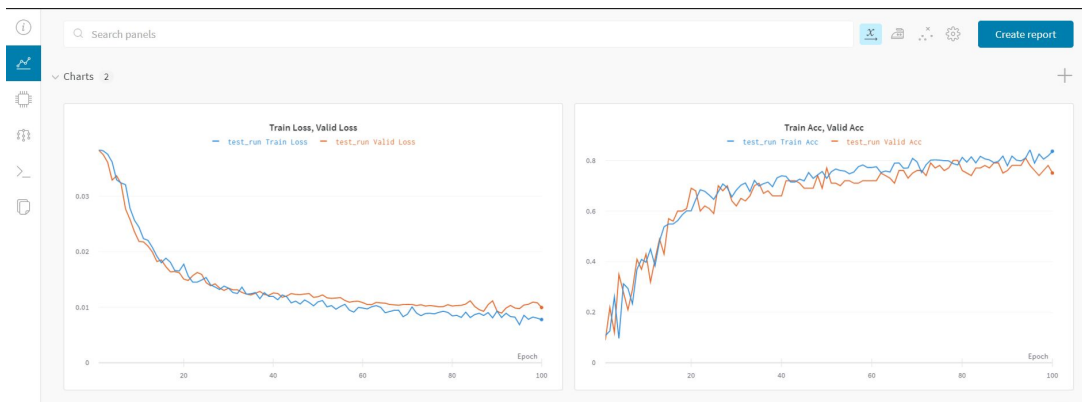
Search panels

Create report

Charts 2

Train Loss, Valid Loss

test_run Train Loss    test_run Valid Loss

0.03

0.02

0.01

0

Epoch

20    40    60    80    100

Train Acc, Valid Acc

test_run Train Acc    test_run Valid Acc

0.8

0.6

0.4

0.2

0

Epoch

20    40    60    80    100